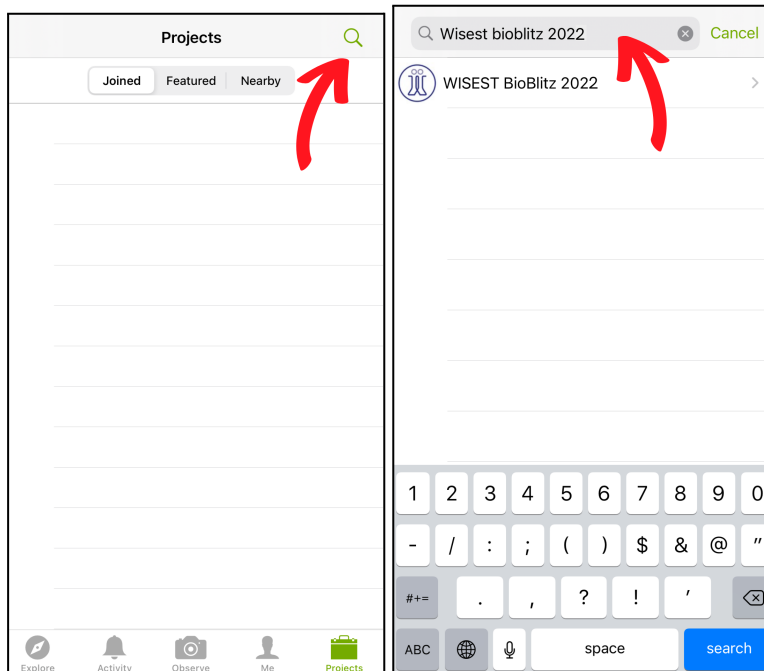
Projects

Joined | Featured | Nearby

Explore Activity Observe Me Projects

Wisest bioblitz 2022 Cancel

WISEST BioBlitz 2022

1 2 3 4 5 6 7 8 9 0

- / : ; ( ) $ & @ "

#+= . , ? ! '

ABC space search